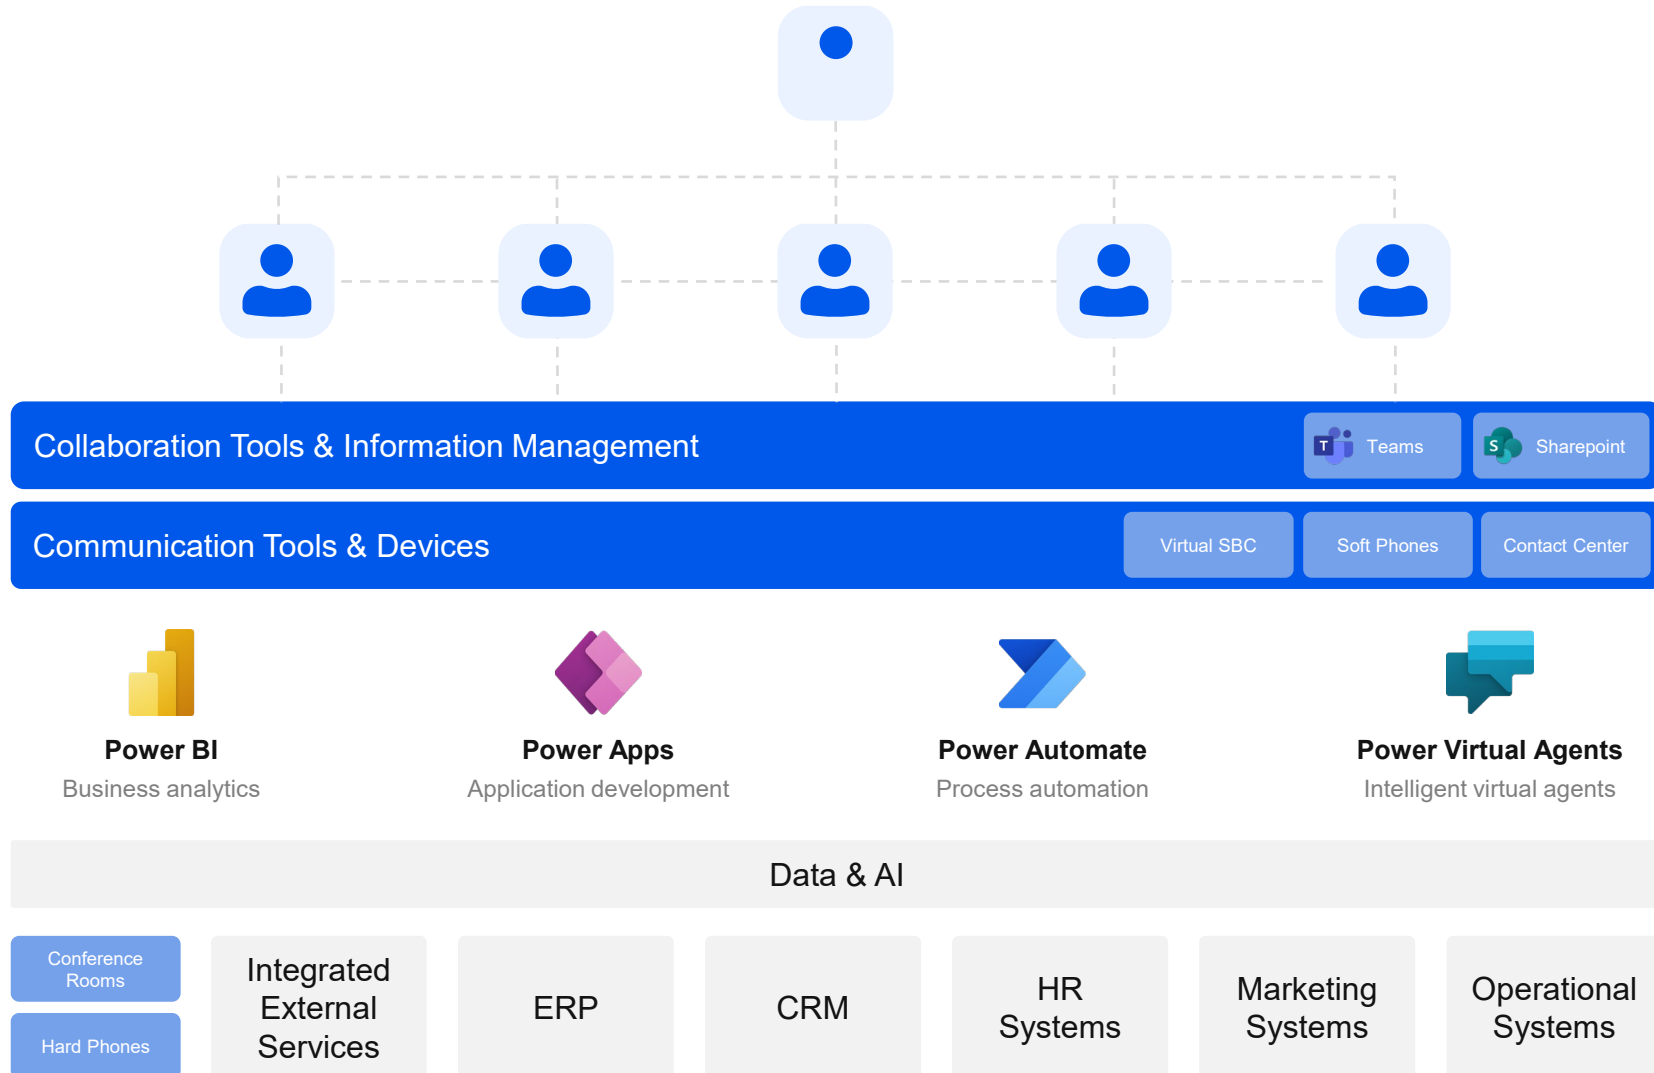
Collaboration Tools & Information Management

Teams

Sharepoint

Communication Tools & Devices

Virtual SBC

Soft Phones

Contact Center

Power BI
Business analytics

Power Apps
Application development

Power Automate
Process automation

Power Virtual Agents
Intelligent virtual agents

Data & AI

Conference Rooms

Hard Phones

Integrated External Services

ERP

CRM

HR Systems

Marketing Systems

Operational Systems